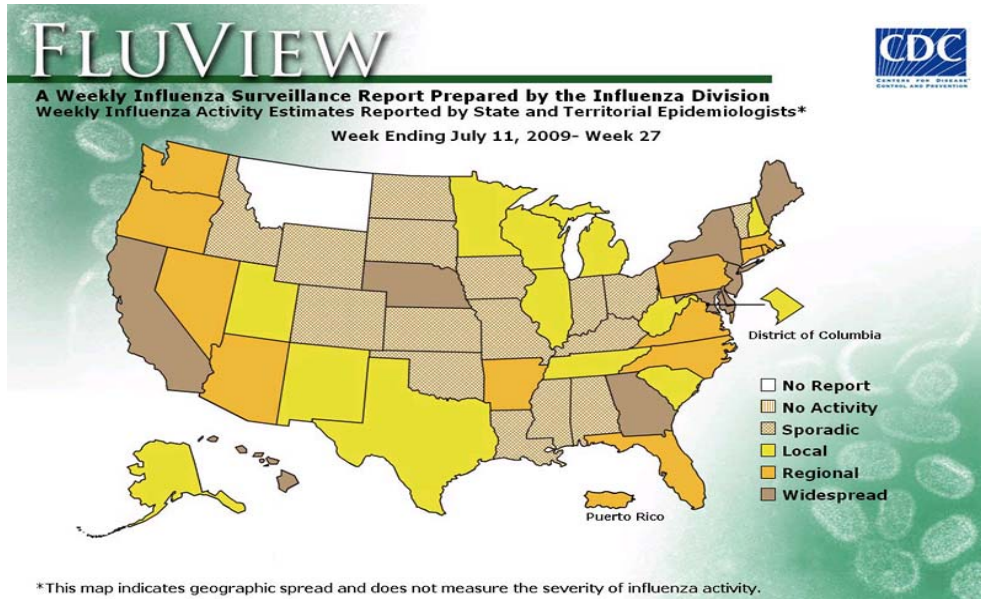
FLUVIEW

CDC
CENTERS FOR DISEASE CONTROL AND PREVENTION

A Weekly Influenza Surveillance Report Prepared by the Influenza Division
Weekly Influenza Activity Estimates Reported by State and Territorial Epidemiologists*

Week Ending July 11, 2009- Week 27

District of Columbia

No Report
No Activity
Sporadic
Local
Regional
Widespread

Puerto Rico

*This map indicates geographic spread and does not measure the severity of influenza activity.